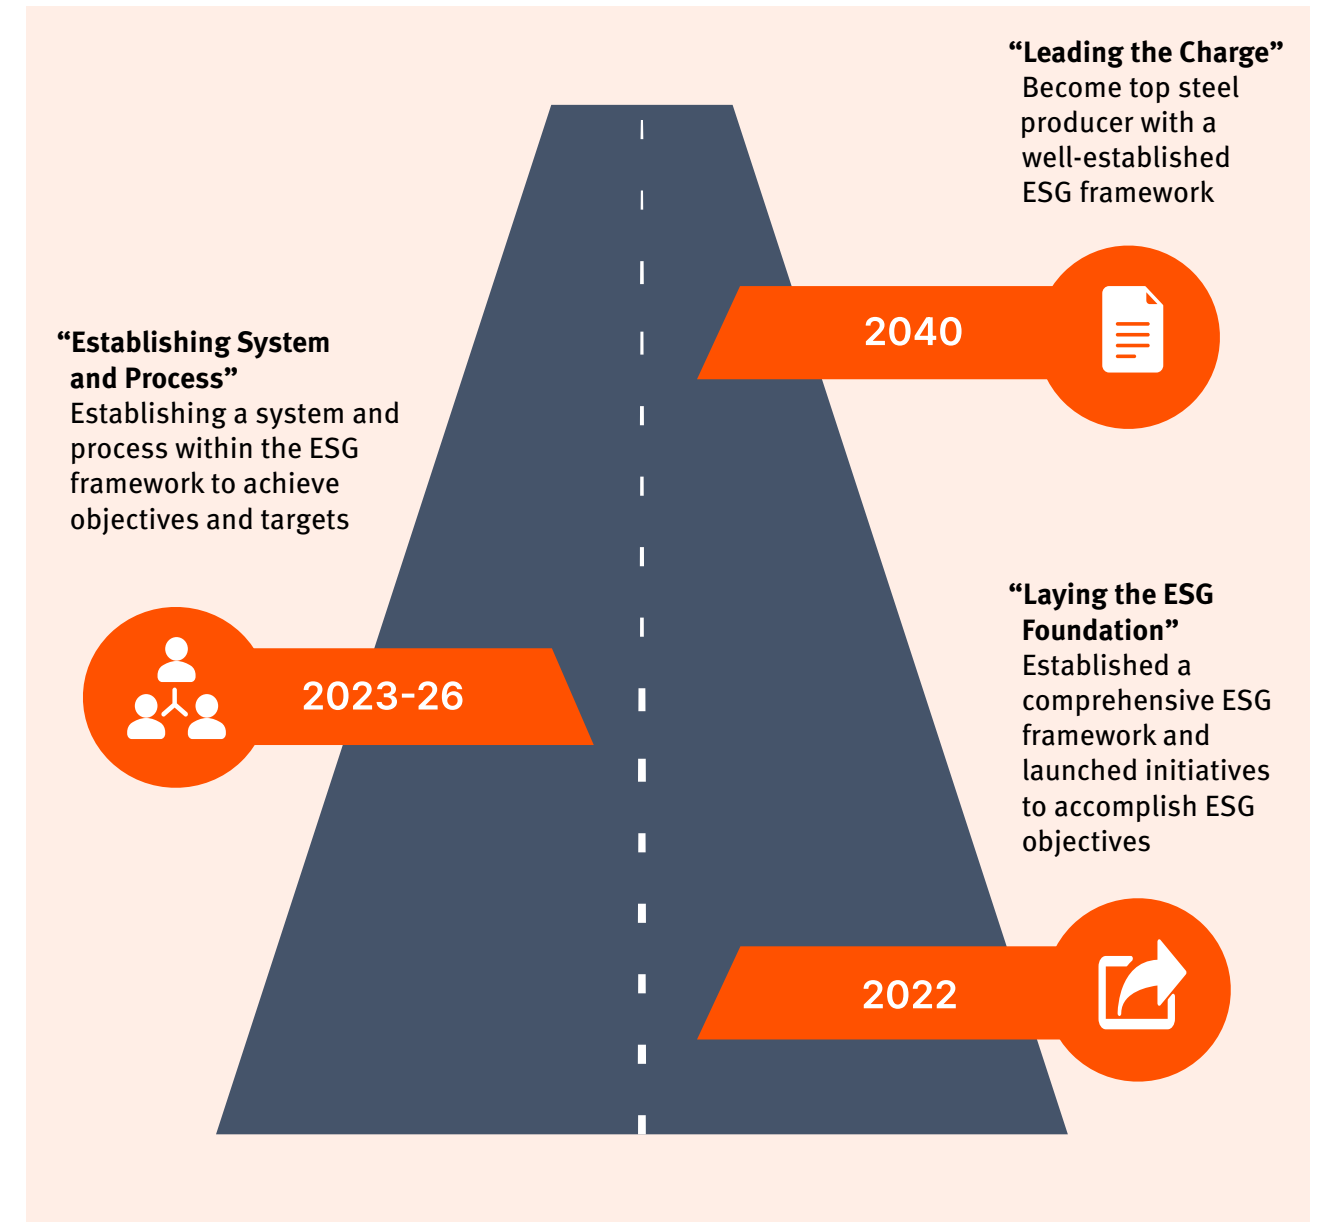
“Leading the Charge”
Become top steel producer with a well-established ESG framework

2040

“Establishing System and Process”
Establishing a system and process within the ESG framework to achieve objectives and targets

2023-26

“Laying the ESG Foundation”
Established a comprehensive ESG framework and launched initiatives to accomplish ESG objectives

2022